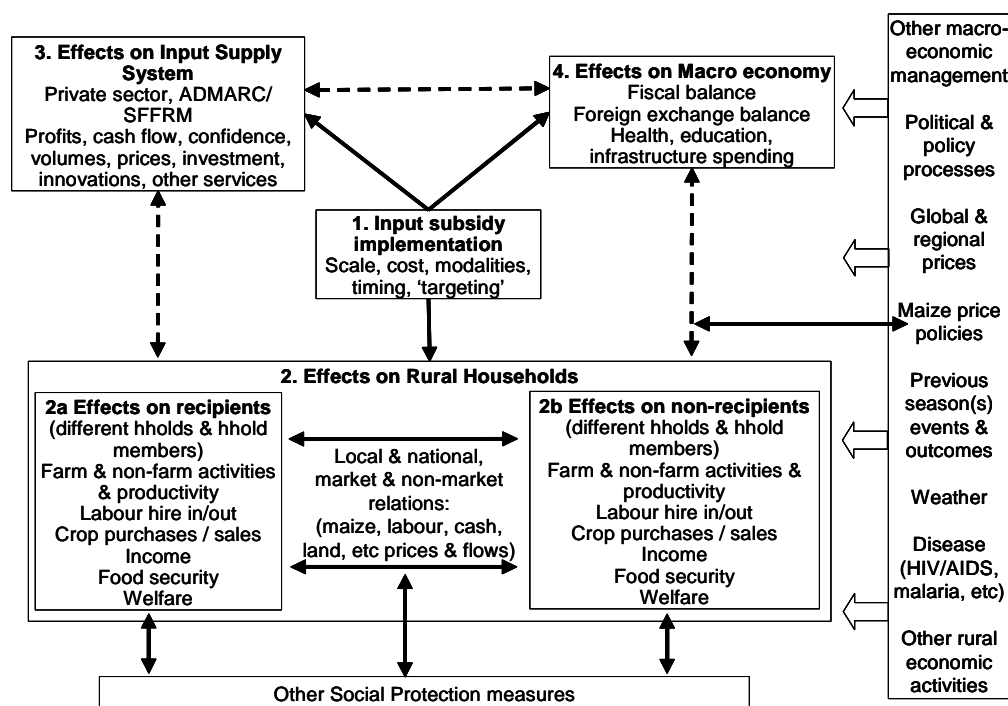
3. Effects on Input Supply System
Private sector, ADMARC/ SFFRM
Profits, cash flow, confidence, volumes, prices, investment, innovations, other services

4. Effects on Macro economy
Fiscal balance
Foreign exchange balance
Health, education, infrastructure spending

Other macro-economic management

Political & policy processes

Global & regional prices

1. Input subsidy implementation
Scale, cost, modalities, timing, 'targeting'

Maize price policies

2. Effects on Rural Households

2a Effects on recipients
(different hholds & hhold members)
Farm & non-farm activities & productivity
Labour hire in/out
Crop purchases / sales
Income
Food security
Welfare

Local & national, market & non-market relations:
(maize, labour, cash, land, etc prices & flows)

2b Effects on non-recipients
(different hholds & hhold members)
Farm & non-farm activities & productivity
Labour hire in/out
Crop purchases / sales
Income
Food security
Welfare

Previous season(s) events & outcomes

Weather

Disease (HIV/AIDS, malaria, etc)

Other rural economic activities

Other Social Protection measures